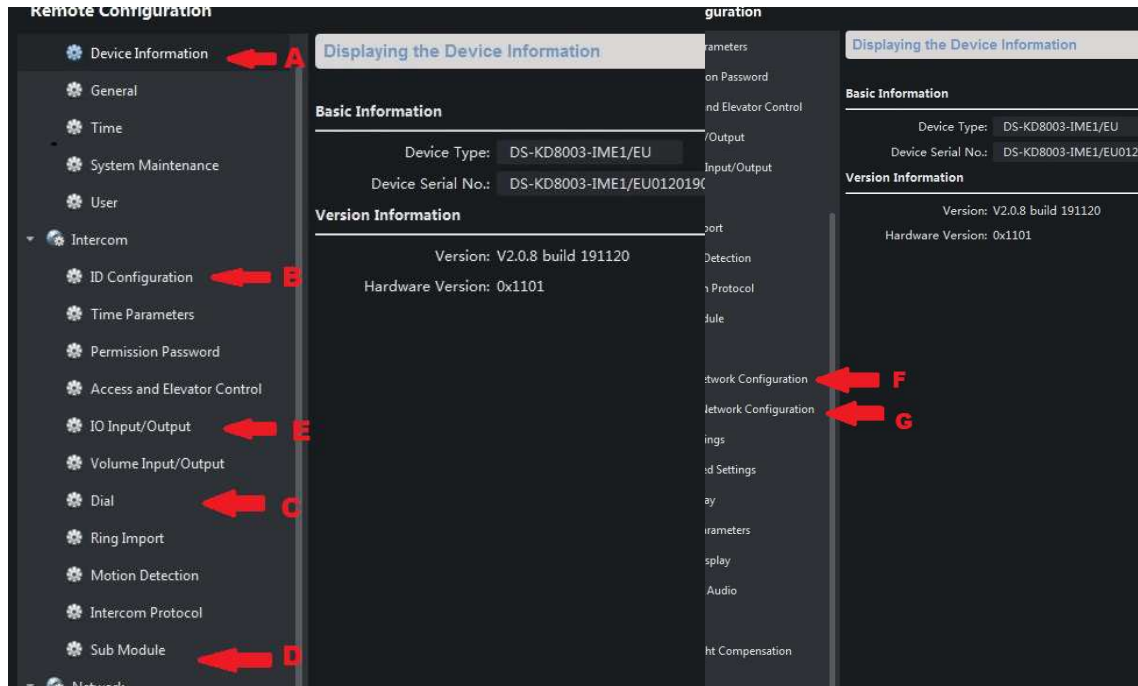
Remote Configuration

Device Information A

General

Time

System Maintenance

User

Intercom

ID Configuration B

Time Parameters

Permission Password

Access and Elevator Control

IO Input/Output E

Volume Input/Output

Dial C

Ring Import

Motion Detection

Intercom Protocol

Sub Module D

Displaying the Device Information

Basic Information

Device Type: DS-KD8003-IME1/EU

Device Serial No.: DS-KD8003-IME1/EU0120190

Version Information

Version: V2.0.8 build 191120

Hardware Version: 0x1101

guration

rameters

on Password

nd Elevator Control

/Output

Input/Output

port

Detection

n Protocol

dule

twork Configuration F

Network Configuration G

ings

d Settings

ay

rameters

splay

Audio

ht Compensation

Displaying the Device Information

Basic Information

Device Type: DS-KD8003-IME1/EU

Device Serial No.: DS-KD8003-IME1/EU012

Version Information

Version: V2.0.8 build 191120

Hardware Version: 0x1101